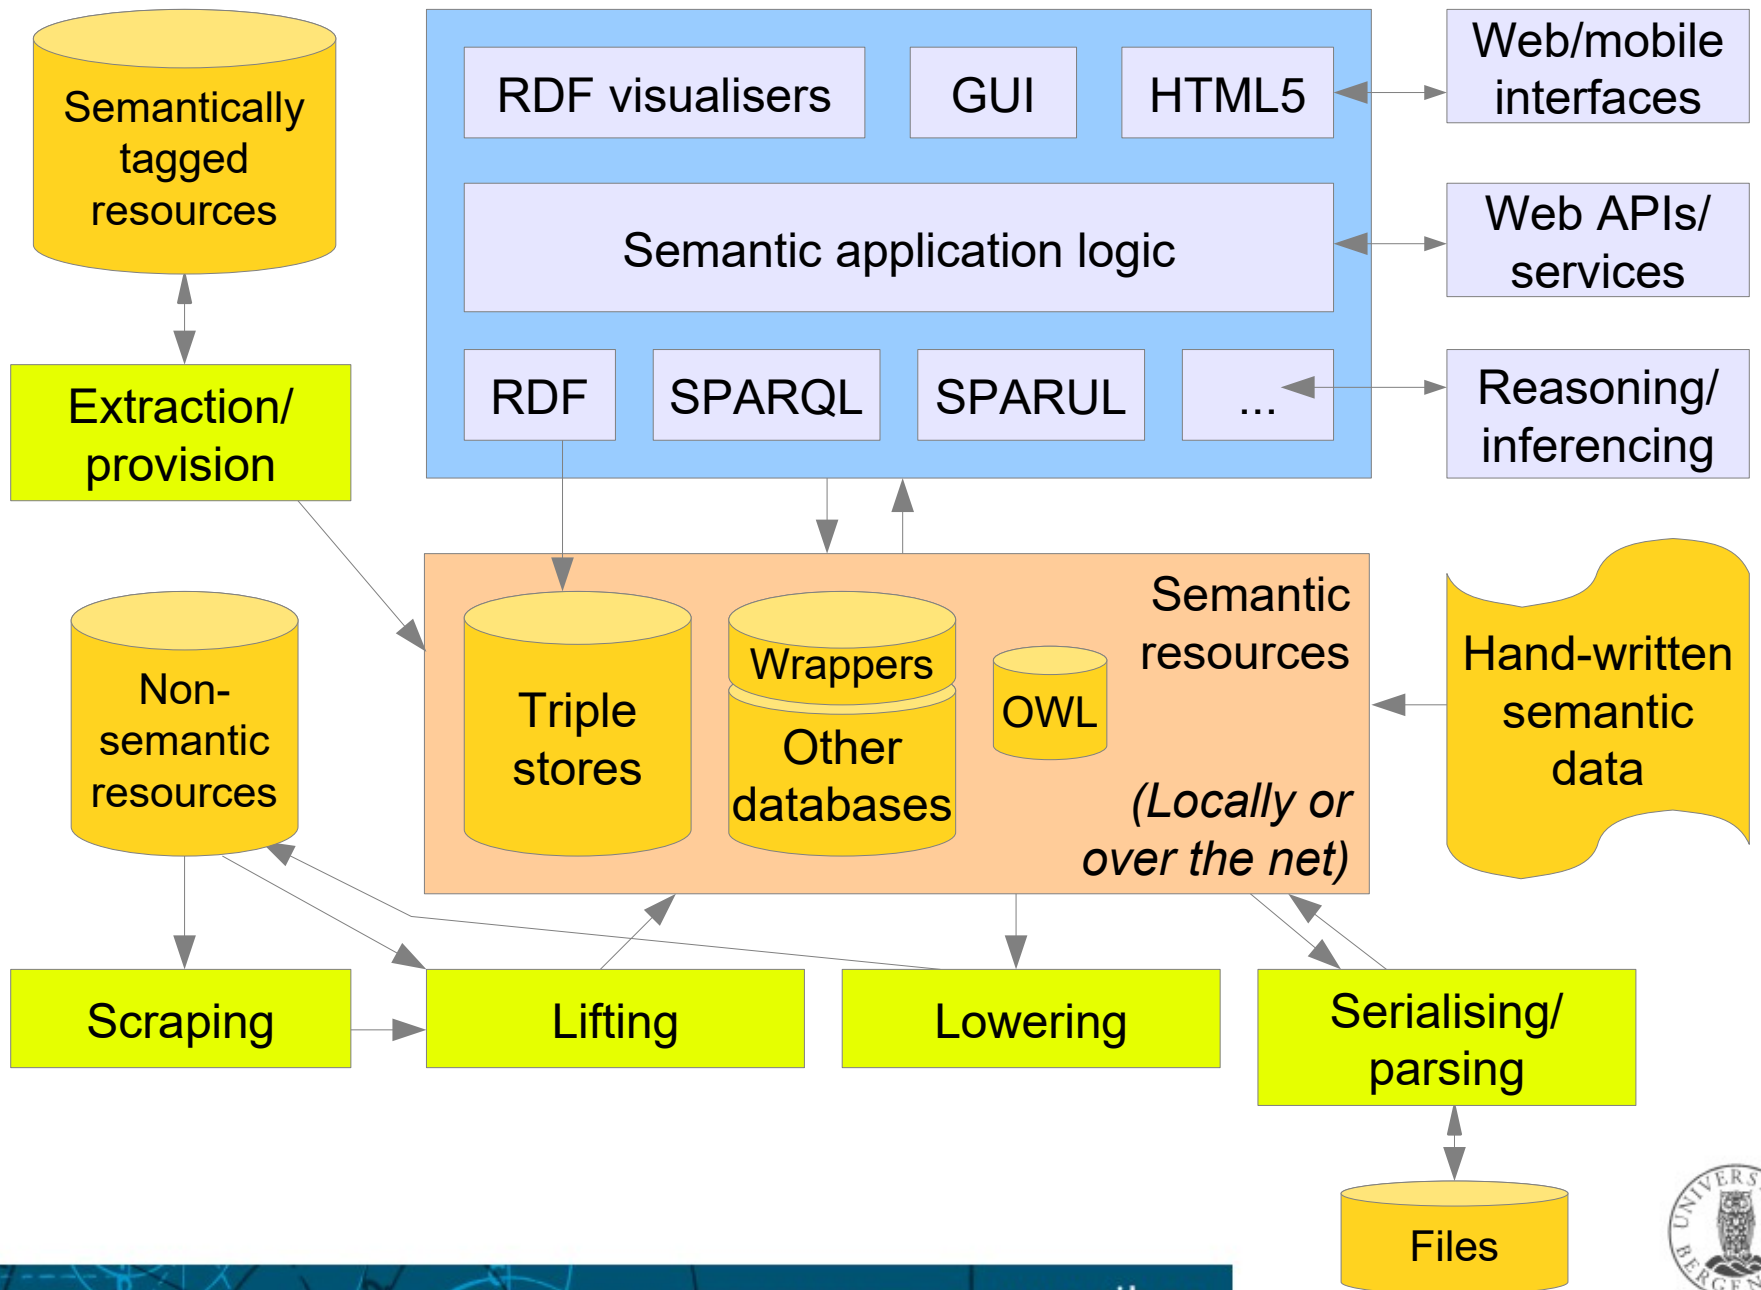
Semantically tagged resources

RDF visualisers

GUI

HTML5

Web/mobile interfaces

Semantic application logic

Web APIs/ services

RDF

SPARQL

SPARUL

...

Reasoning/ inferencing

Extraction/ provision

Semantic resources

Triple stores

Wrappers

Other databases

OWL

(Locally or over the net)

Hand-written semantic data

Non-semantic resources

Scraping

Lifting

Lowering

Serialising/ parsing

Files